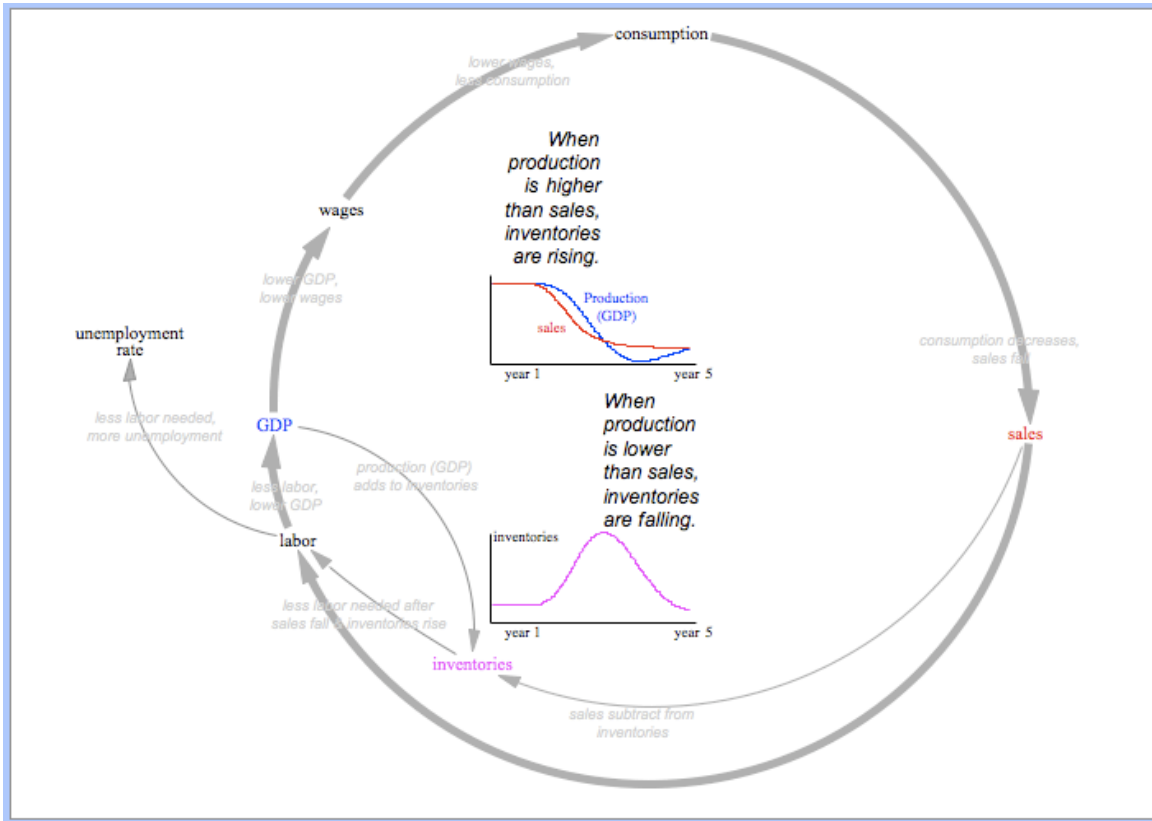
consumption

lower wages, less consumption

When production is higher than sales, inventories are rising.

wages

lower GDP, lower wages

Production (GDP)

sales

year 1

year 5

unemployment rate

consumption decreases, sales fall

less labor needed, more unemployment

When production is lower than sales, inventories are falling.

GDP

sales

production (GDP) adds to inventories

less labor, lower GDP

labor

inventories

year 1

year 5

less labor needed after sales fall & inventories rise

inventories

sales subtract from inventories